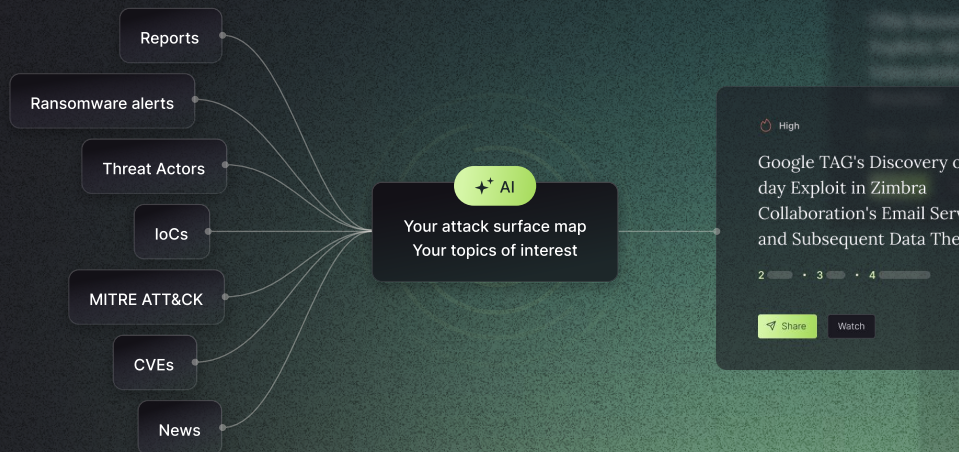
Reports

Ransomware alerts

Threat Actors

IoCs

MITRE ATT&CK

CVEs

News

AI

Your attack surface map
Your topics of interest

High

Google TAG's Discovery o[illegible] day Exploit in Zimbra Collaboration's Email Serv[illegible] and Subsequent Data The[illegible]

2 • 3 • 4

Share

Watch